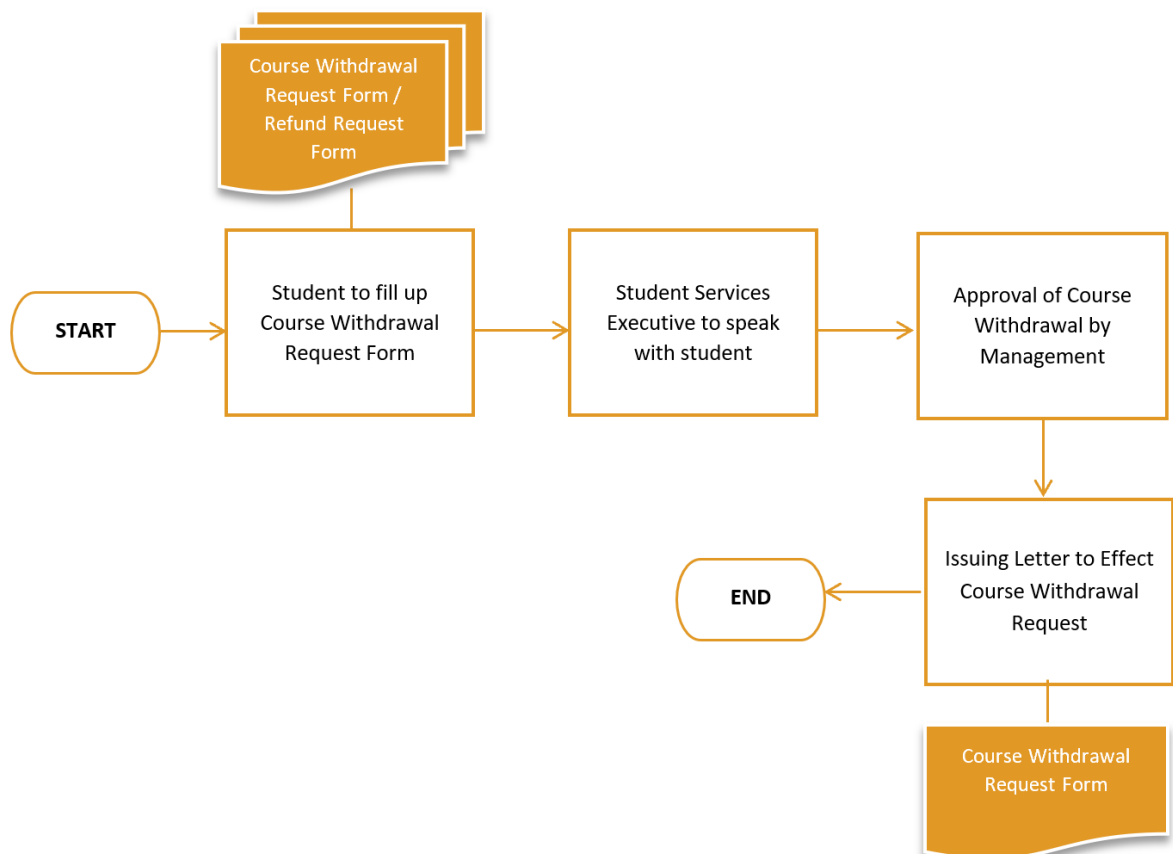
Course Withdrawal Request Form / Refund Request Form

START

Student to fill up Course Withdrawal Request Form

Student Services Executive to speak with student

Approval of Course Withdrawal by Management

Issuing Letter to Effect Course Withdrawal Request

END

Course Withdrawal Request Form